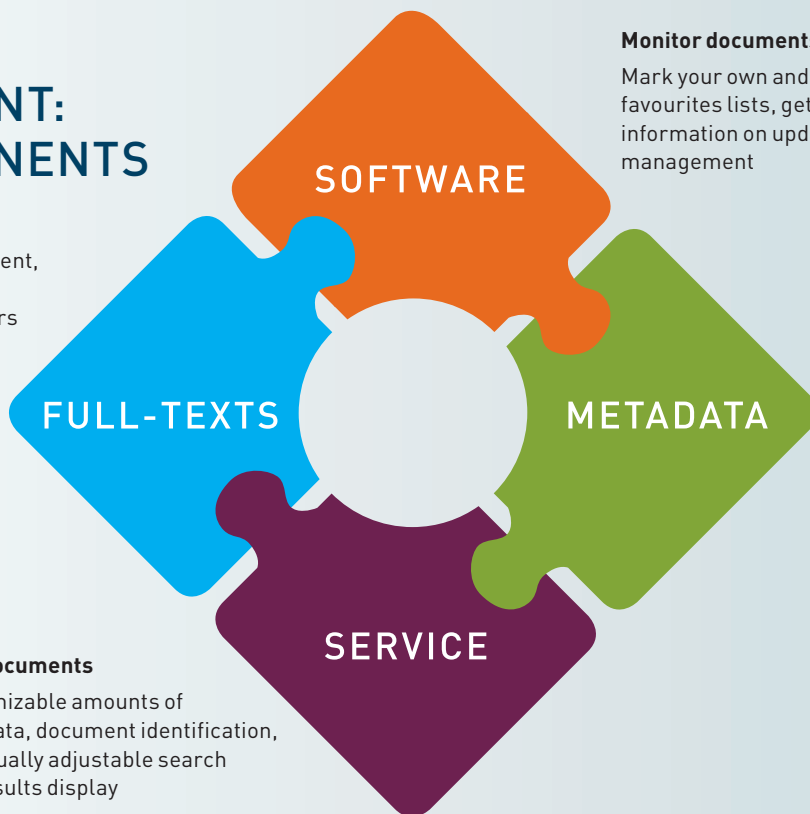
NT:
NENTS

ent,

rs

SOFTWARE

FULL-TEXTS

METADATA

SERVICE

Monitor document

Mark your own and favourites lists, get information on upd management

ocuments

nizable amounts of ata, document identification, ually adjustable search sults display